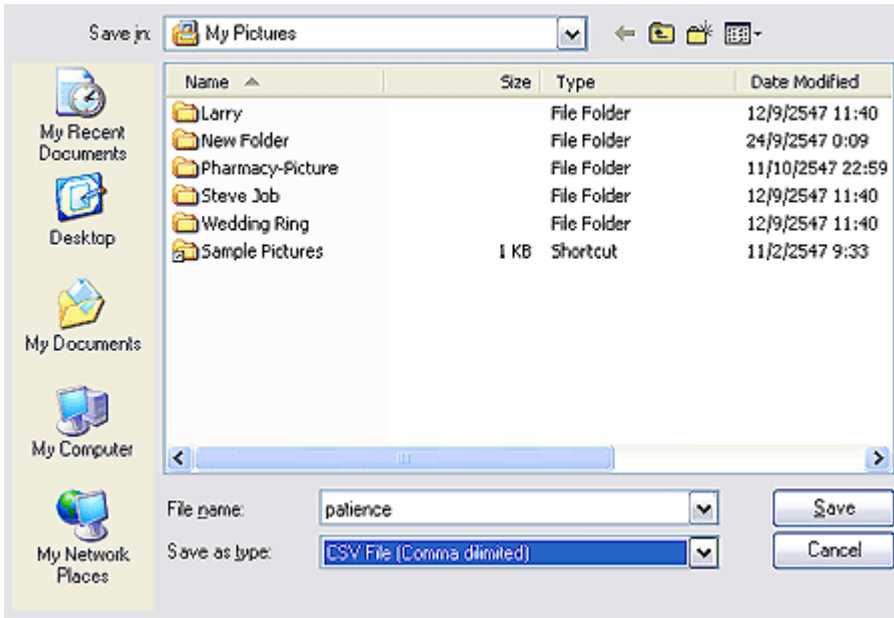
Save in: My Pictures

My Recent Documents

Desktop

My Documents

My Computer

My Network Places

| Name | Size | Type | Date Modified |
|---|---|---|---|
| Larry | | File Folder | 12/9/2547 11:40 |
| New Folder | | File Folder | 24/9/2547 0:09 |
| Pharmacy-Picture | | File Folder | 11/10/2547 22:59 |
| Steve Job | | File Folder | 12/9/2547 11:40 |
| Wedding Ring | | File Folder | 12/9/2547 11:40 |
| Sample Pictures | 1 KB | Shortcut | 11/2/2547 9:33 |

File name: patience

Save as type: CSV File (Comma dilimited)

Save

Cancel